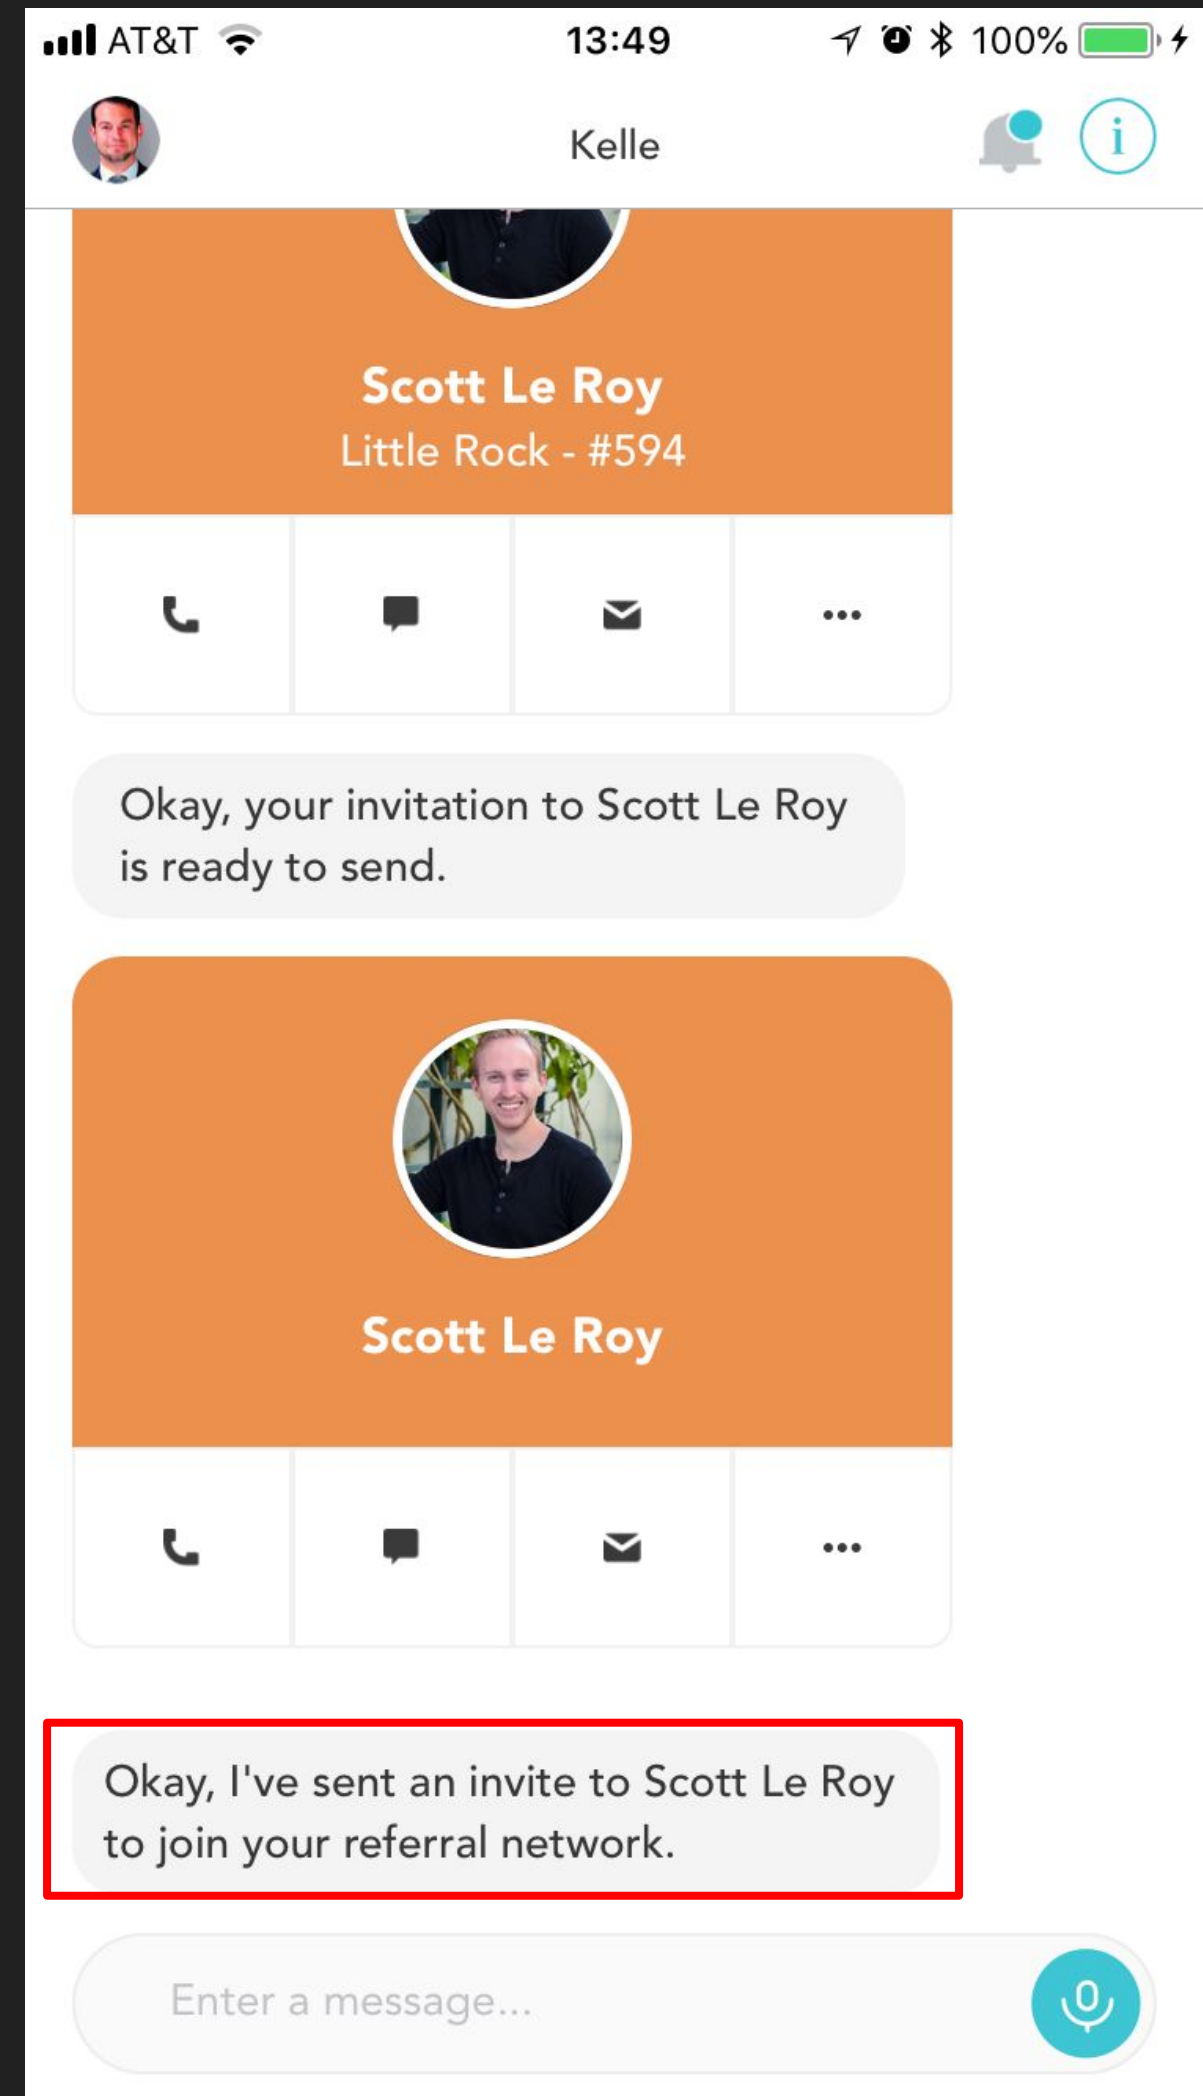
AT&T 13:49 100%

Kelle

i

Scott Le Roy
Little Rock - #594

•••

Okay, your invitation to Scott Le Roy is ready to send.

Scott Le Roy

•••

Okay, I've sent an invite to Scott Le Roy to join your referral network.

Enter a message...